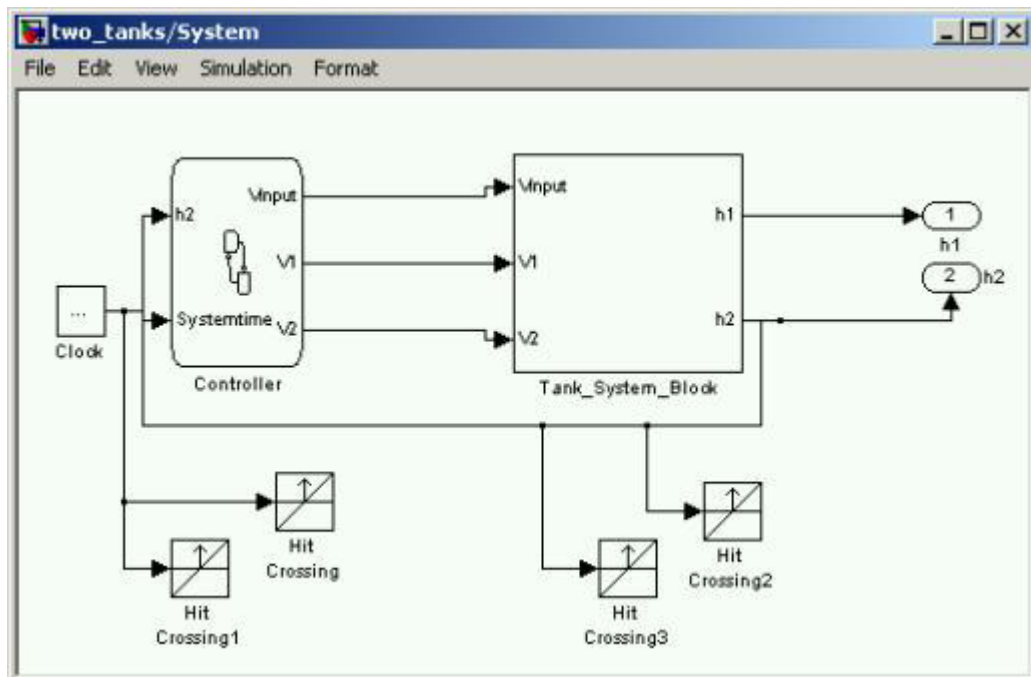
two_tanks/System

File Edit View Simulation Format

h2

Systemtime

Vinput

V1

V2

Controller

Clock

Vinput

V1

V2

h1

h2

Tank_System_Block

1

h1

2

h2

Hit Crossing

Hit Crossing1

Hit Crossing3

Hit Crossing2